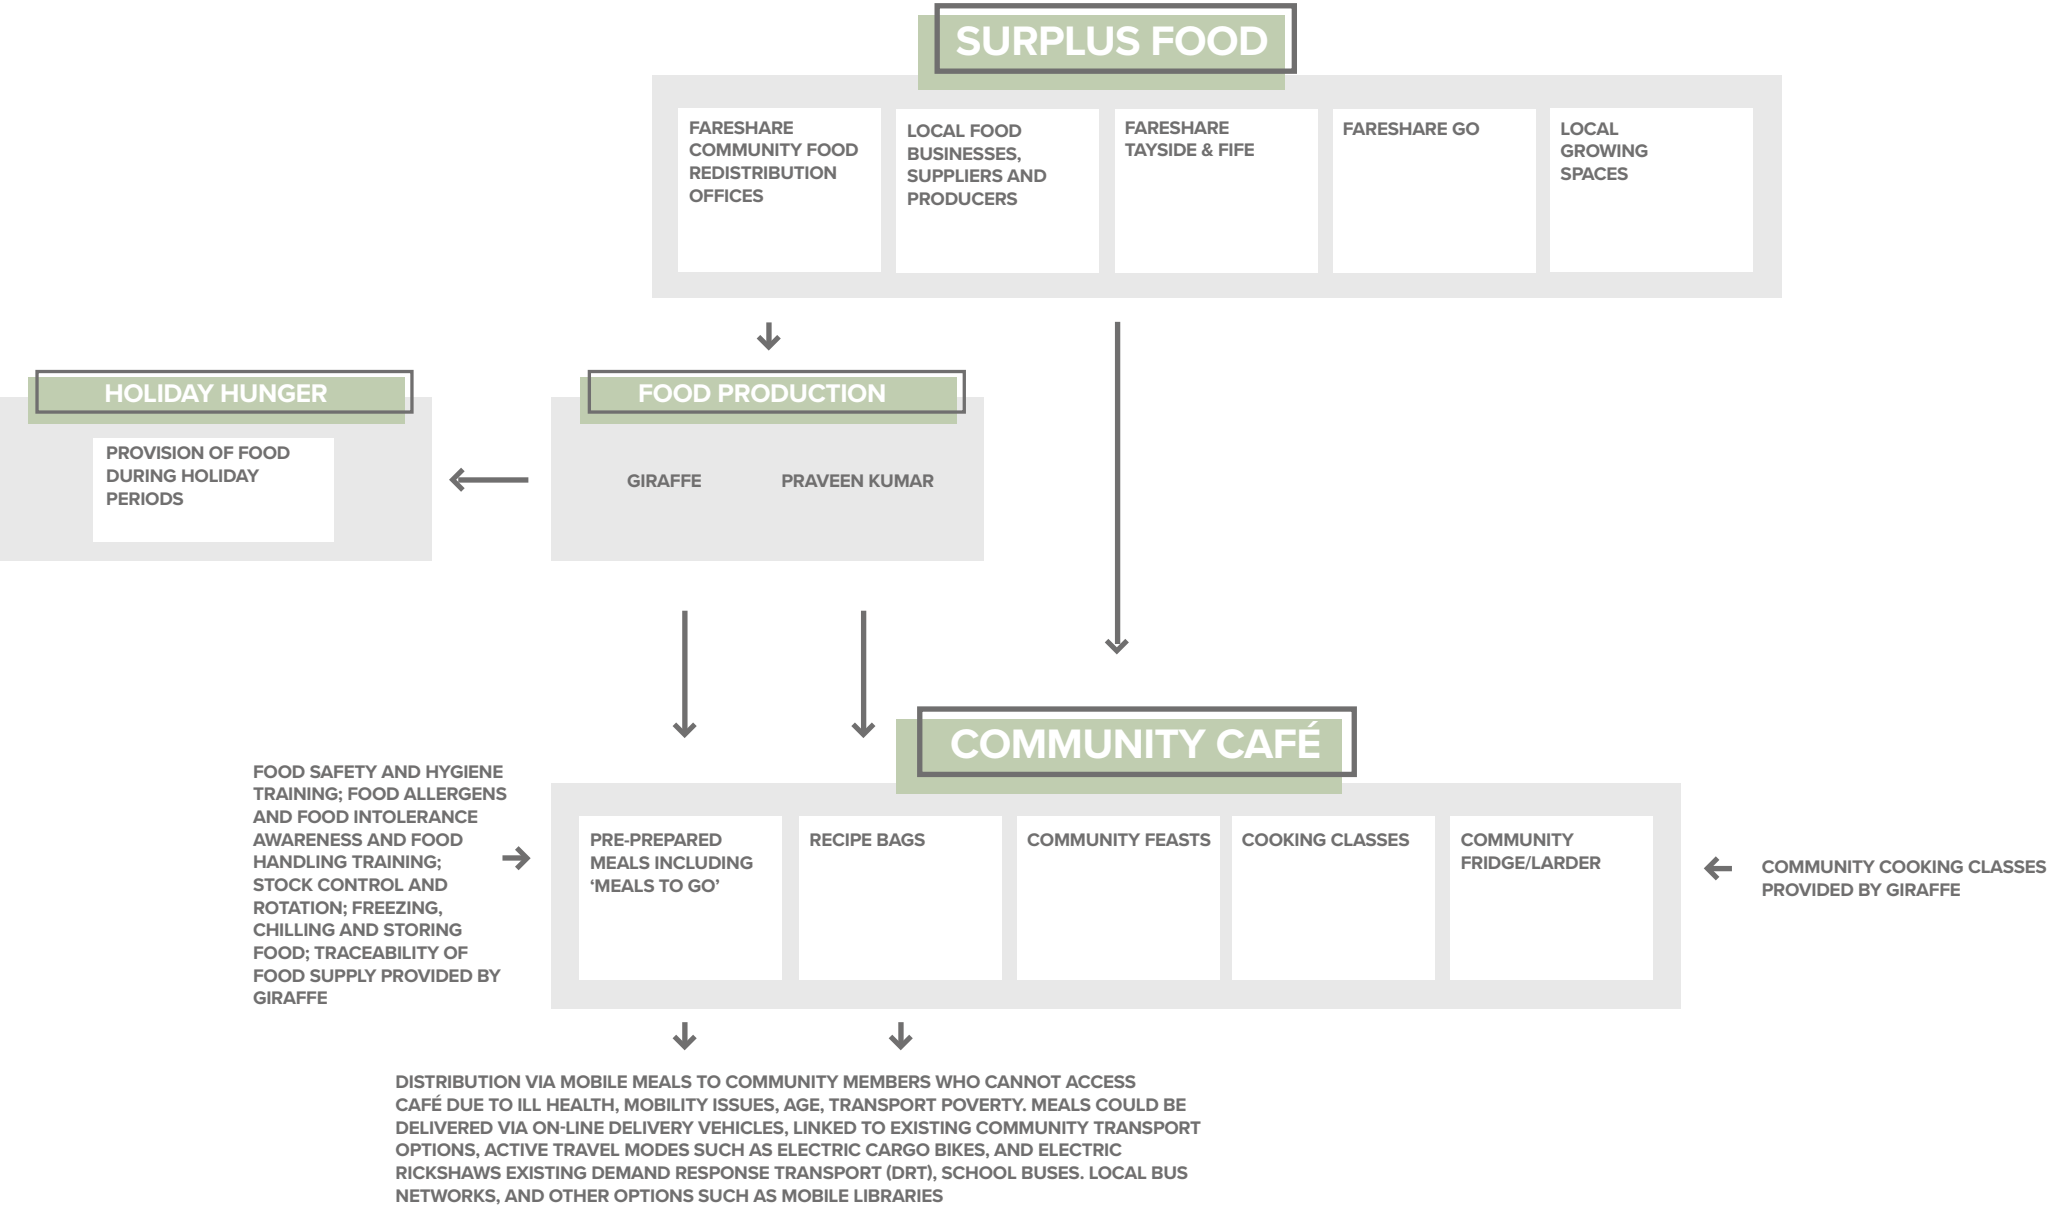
SURPLUS FOOD

FARESHARE COMMUNITY FOOD REDISTRIBUTION OFFICES

LOCAL FOOD BUSINESSES, SUPPLIERS AND PRODUCERS

FARESHARE TAYSIDE & FIFE

FARESHARE GO

LOCAL GROWING SPACES

HOLIDAY HUNGER

PROVISION OF FOOD DURING HOLIDAY PERIODS

FOOD PRODUCTION

GIRAFFE

PRAVEEN KUMAR

COMMUNITY CAFÉ

FOOD SAFETY AND HYGIENE TRAINING; FOOD ALLERGENS AND FOOD INTOLERANCE AWARENESS AND FOOD HANDLING TRAINING; STOCK CONTROL AND ROTATION; FREEZING, CHILLING AND STORING FOOD; TRACEABILITY OF FOOD SUPPLY PROVIDED BY GIRAFFE

PRE-PREPARED MEALS INCLUDING 'MEALS TO GO'

RECIPE BAGS

COMMUNITY FEASTS

COOKING CLASSES

COMMUNITY FRIDGE/LARDER

COMMUNITY COOKING CLASSES PROVIDED BY GIRAFFE

DISTRIBUTION VIA MOBILE MEALS TO COMMUNITY MEMBERS WHO CANNOT ACCESS CAFÉ DUE TO ILL HEALTH, MOBILITY ISSUES, AGE, TRANSPORT POVERTY. MEALS COULD BE DELIVERED VIA ON-LINE DELIVERY VEHICLES, LINKED TO EXISTING COMMUNITY TRANSPORT OPTIONS, ACTIVE TRAVEL MODES SUCH AS ELECTRIC CARGO BIKES, AND ELECTRIC RICKSHAWS EXISTING DEMAND RESPONSE TRANSPORT (DRT), SCHOOL BUSES. LOCAL BUS NETWORKS, AND OTHER OPTIONS SUCH AS MOBILE LIBRARIES